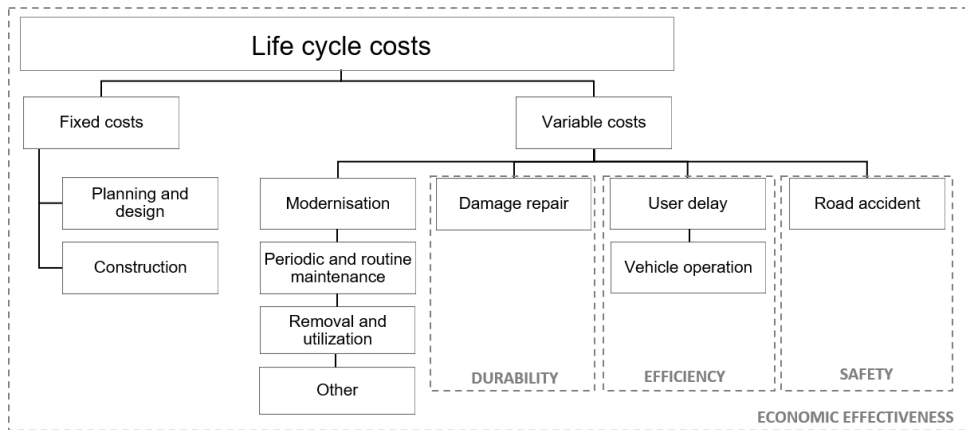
Life cycle costs

Fixed costs

Planning and design

Construction

Variable costs

Modernisation

Periodic and routine maintenance

Removal and utilization

Other

Damage repair

DURABILITY

User delay

Vehicle operation

EFFICIENCY

Road accident

SAFETY

ECONOMIC EFFECTIVENESS